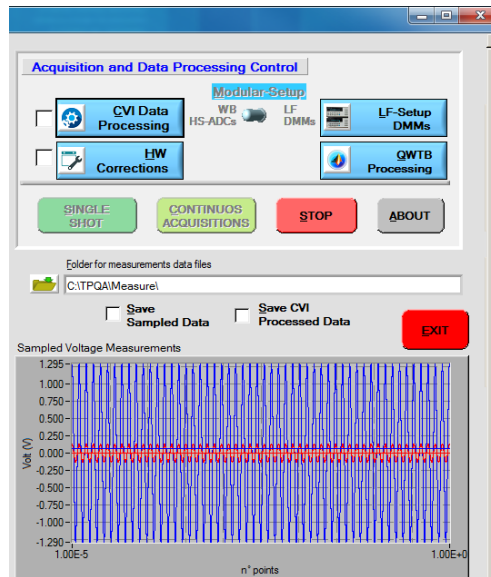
Acquisition and Data Processing Control

Modular-Setup

CVI Data Processing

WB HS-ADCs

LF DMMs

LF-Setup DMMs

HW Corrections

QWTB Processing

SINGLE SHOT

CONTINUOS ACQUISITIONS

STOP

ABOUT

Folder for measurements data files

C:\TPQA\Measure\

Save Sampled Data

Save CVI Processed Data

EXIT

Sampled Voltage Measurements

1.295
1.000
0.750
0.500
0.250
0.000
-0.250
-0.500
-0.750
-1.000
-1.290

Volt (V)

1.00E-5

n° points

1.00E+0